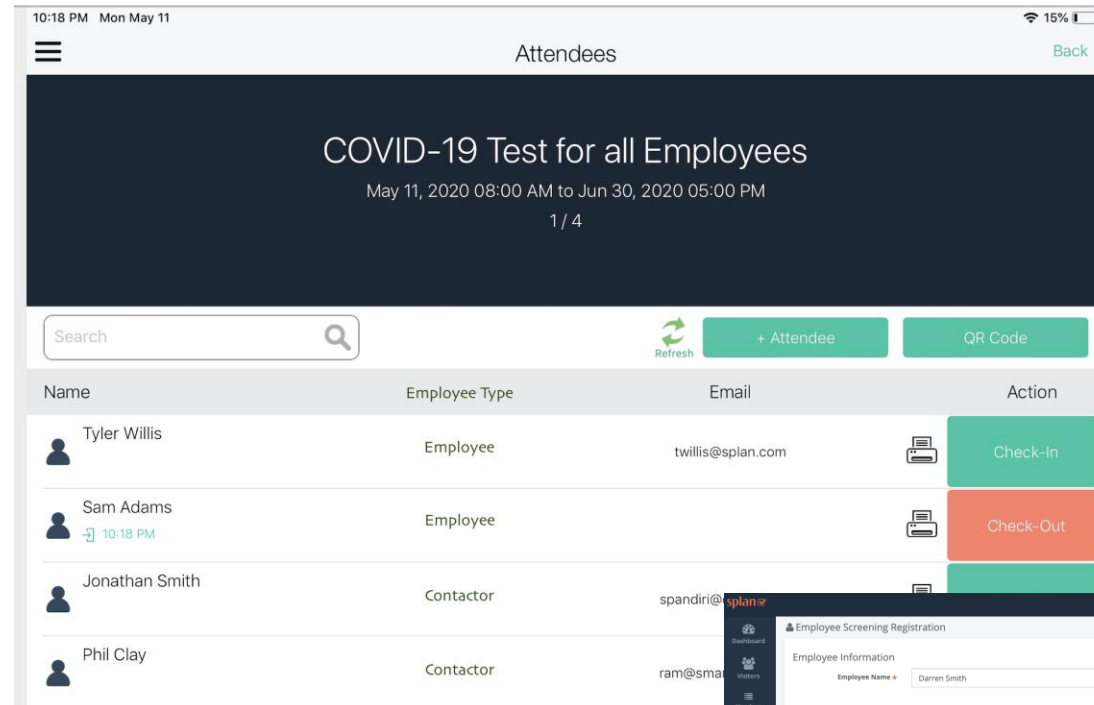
10:18 PM Mon May 11

15%

Attendees

Back

COVID-19 Test for all Employees

May 11, 2020 08:00 AM to Jun 30, 2020 05:00 PM

1 / 4

Search

Refresh

+ Attendee

QR Code

| Name | Employee Type | Email | Action |
|---|---|---|---|
| Tyler Willis | Employee | twillis@splan.com | Check-In |
| Sam Adams 10:18 PM | Employee | | Check-Out |
| Jonathan Smith | Contactor | spandiri@ | |
| Phil Clay | Contactor | ram@smar | |

splan

Dashboard

Visitors

Employee Screening Registration

Employee Information

Employee Name *

Darren Smith